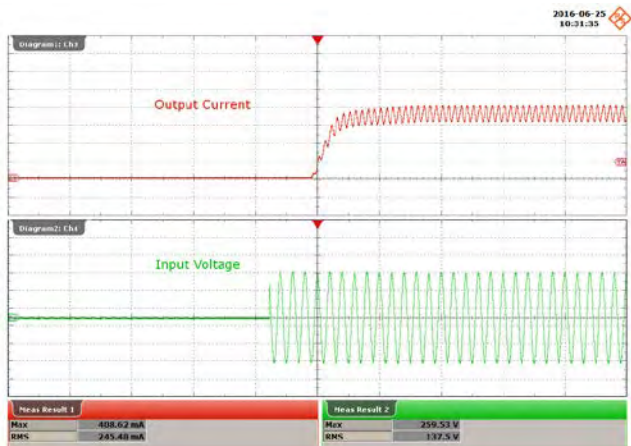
2016-06-25
10:31:35

Diagram1: Ch3

Output Current

Diagram2: Ch4

Input Voltage

Meas Result 1

| Max | 408.62 mA |
|---|---|
| RMS | 245.48 mA |

Meas Result 2

| Max | 259.53 V |
|---|---|
| RMS | 137.5 V |